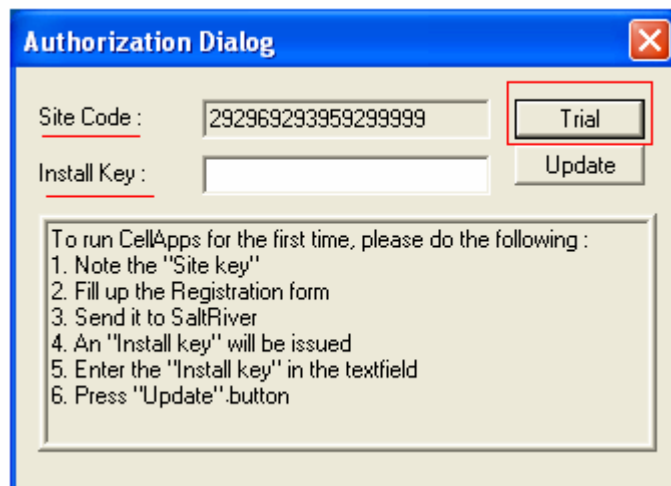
Authorization Dialog

Site Code :
292969293959299999
Trial
Install Key :
Update

To run CellApps for the first time, please do the following :
1. Note the "Site key"
2. Fill up the Registration form
3. Send it to SaltRiver
4. An "Install key" will be issued
5. Enter the "Install key" in the textfield
6. Press "Update" button